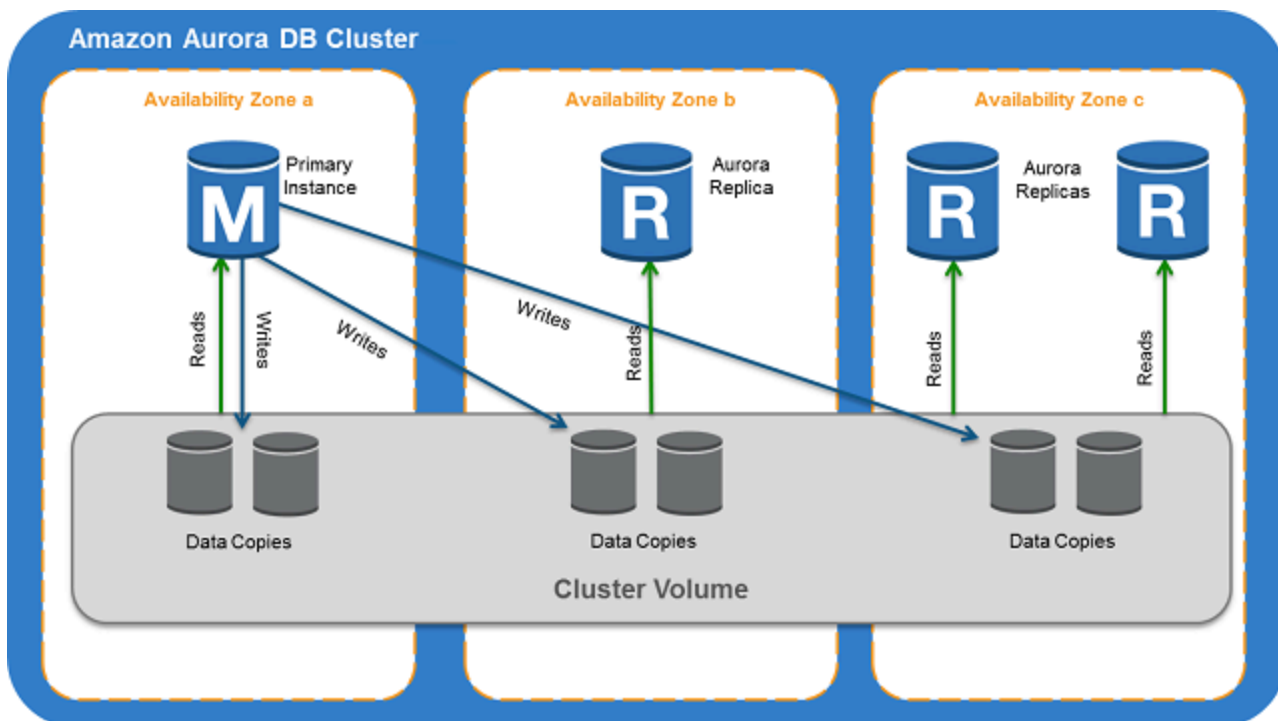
Amazon Aurora DB Cluster

Availability Zone a

M

Primary Instance

Reads

Writes

Writes

Availability Zone b

R

Aurora Replica

Writes

Reads

Availability Zone c

R

Aurora Replicas

R

Reads

Reads

Data Copies

Data Copies

Data Copies

Cluster Volume